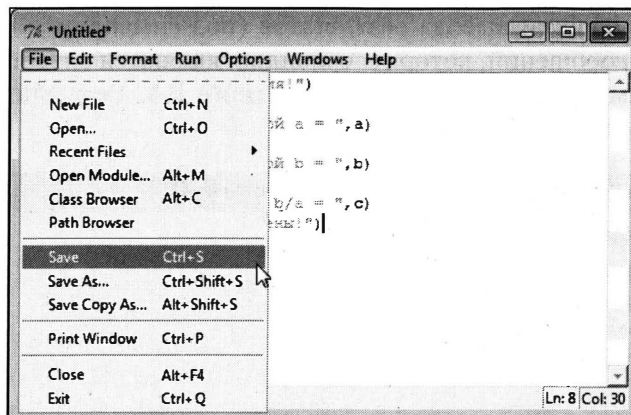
*Untitled*

File Edit Format Run Options Windows Help

New File Ctrl+N
Open... Ctrl+O
Recent Files
Open Module... Alt+M
Class Browser Alt+C
Path Browser

Save Ctrl+S
Save As... Ctrl+Shift+S
Save Copy As... Alt+Shift+S

Print Window Ctrl+P

Close Alt+F4
Exit Ctrl+Q

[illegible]ня!")

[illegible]ой a = ",a)

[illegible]ой b = ",b)

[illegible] b/a = ",c)
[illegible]ения!")

Ln: 8 Col: 30